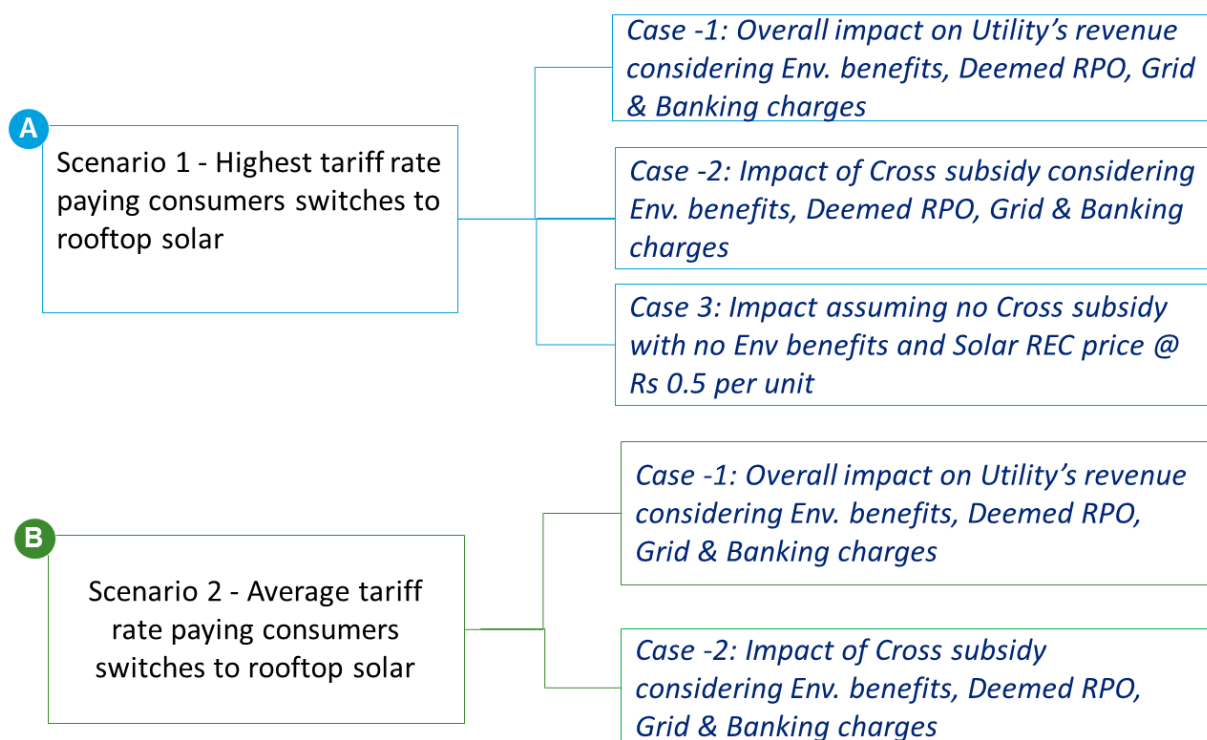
A

Scenario 1 - Highest tariff rate paying consumers switches to rooftop solar

Case -1: Overall impact on Utility’s revenue considering Env. benefits, Deemed RPO, Grid & Banking charges

Case -2: Impact of Cross subsidy considering Env. benefits, Deemed RPO, Grid & Banking charges

Case 3: Impact assuming no Cross subsidy with no Env benefits and Solar REC price @ Rs 0.5 per unit

B

Scenario 2 - Average tariff rate paying consumers switches to rooftop solar

Case -1: Overall impact on Utility’s revenue considering Env. benefits, Deemed RPO, Grid & Banking charges

Case -2: Impact of Cross subsidy considering Env. benefits, Deemed RPO, Grid & Banking charges